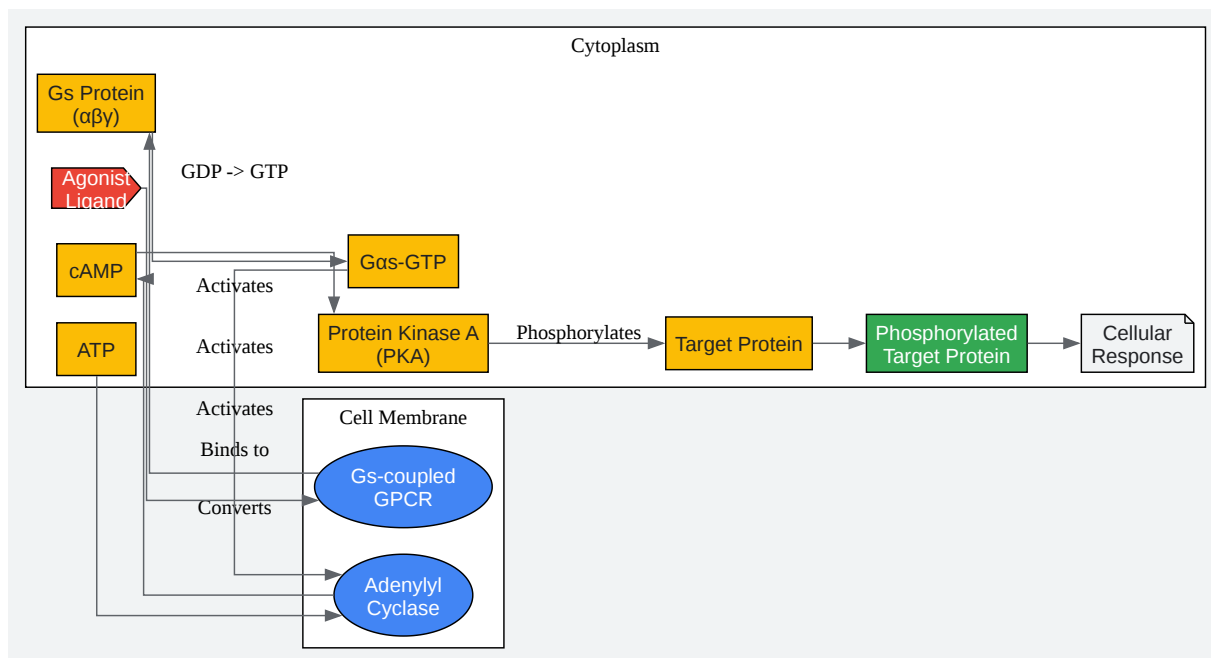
Cytoplasm

Gs Protein (αβγ)

GDP -> GTP

Agonist Ligand

cAMP

Gαs-GTP

Activates

ATP

Activates

Protein Kinase A (PKA)

Phosphorylates

Target Protein

Phosphorylated Target Protein

Cellular Response

Activates

Cell Membrane

Binds to

Gs-coupled GPCR

Converts

Adenylyl Cyclase